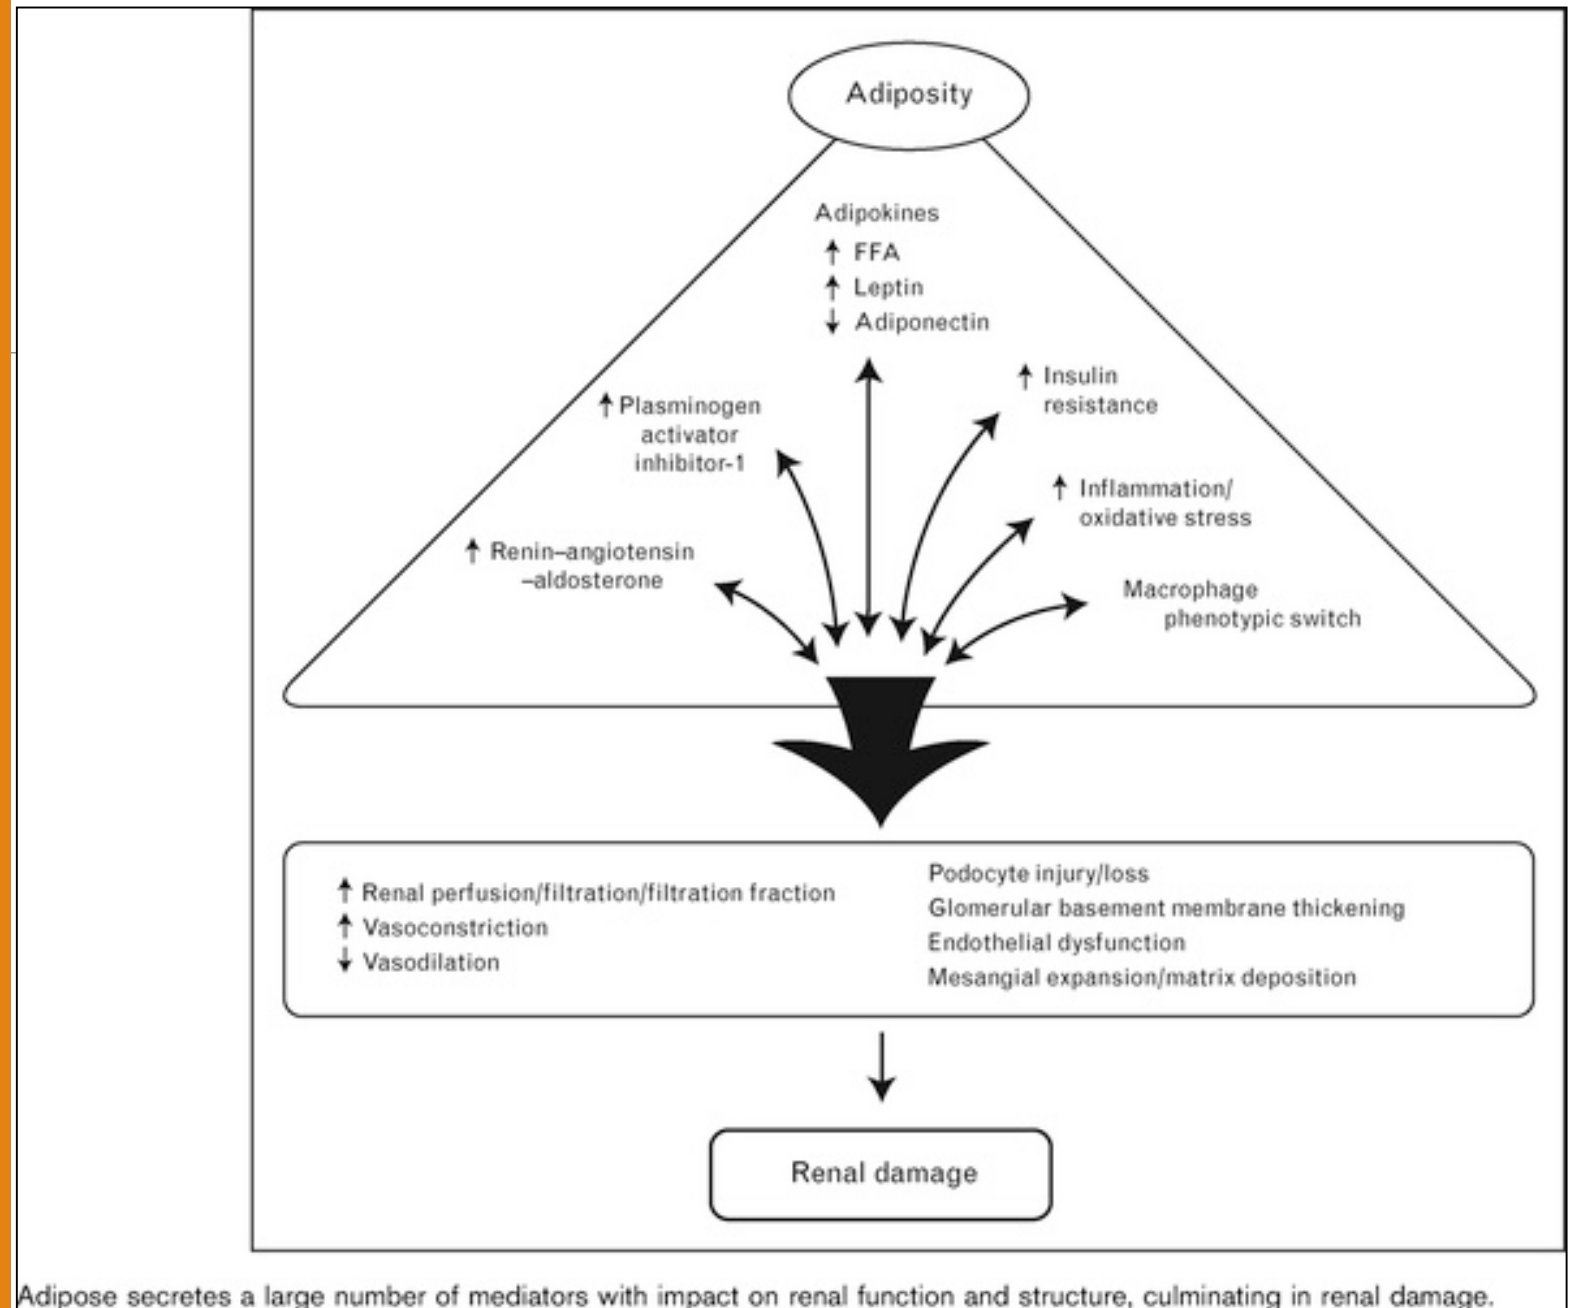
Adiposity

Adipokines
↑ FFA
↑ Leptin
↓ Adiponectin

↑ Plasminogen activator inhibitor-1

↑ Insulin resistance

↑ Inflammation/ oxidative stress

↑ Renin–angiotensin –aldosterone

Macrophage phenotypic switch

↑ Renal perfusion/filtration/filtration fraction
↑ Vasoconstriction
↓ Vasodilation

Podocyte injury/loss
Glomerular basement membrane thickening
Endothelial dysfunction
Mesangial expansion/matrix deposition

Renal damage

Adipose secretes a large number of mediators with impact on renal function and structure, culminating in renal damage.